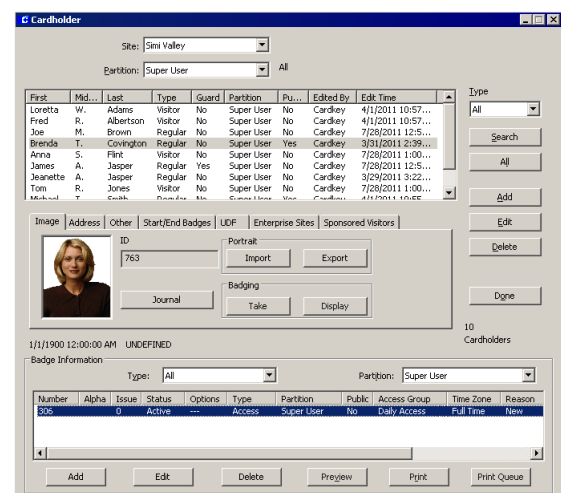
Cardholder

Site: Simi Valley

Partition: Super User

All

| First | Mid... | Last | Type | Guard | Partition | Pu... | Edited By | Edit Time |
|---|---|---|---|---|---|---|---|---|
| Loretta | W. | Adams | Visitor | No | Super User | No | Cardkey | 4/1/2011 10:57... |
| Fred | R. | Albertson | Visitor | No | Super User | No | Cardkey | 4/1/2011 10:57... |
| Joe | M. | Brown | Regular | No | Super User | No | Cardkey | 7/28/2011 12:5... |
| Brenda | T. | Covington | Regular | No | Super User | Yes | Cardkey | 3/31/2011 2:39... |
| Anna | S. | Flint | Visitor | No | Super User | No | Cardkey | 7/28/2011 1:00... |
| James | A. | Jasper | Regular | Yes | Super User | No | Cardkey | 7/28/2011 12:5... |
| Jeanette | A. | Jasper | Regular | No | Super User | No | Cardkey | 3/29/2011 3:22... |
| Tom | R. | Jones | Visitor | No | Super User | No | Cardkey | 7/28/2011 1:00... |
| Michael | T. | Smith | Regular | No | Super User | Yes | Cardkey | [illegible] |

Type
All

Search

All

Add

Edit

Delete

Done

Image | Address | Other | Start/End Badges | UDF | Enterprise Sites | Sponsored Visitors

ID
763

Portrait
Import
Export

Journal

Badging
Take
Display

10
Cardholders

1/1/1900 12:00:00 AM UNDEFINED

Badge Information

Type: All

Partition: Super User

| Number | Alpha | Issue | Status | Options | Type | Partition | Public | Access Group | Time Zone | Reason |
|---|---|---|---|---|---|---|---|---|---|---|
| 306 | | 0 | Active | --- | Access | Super User | No | Daily Access | Full Time | New |

Add
Edit
Delete
Preview
Print
Print Queue